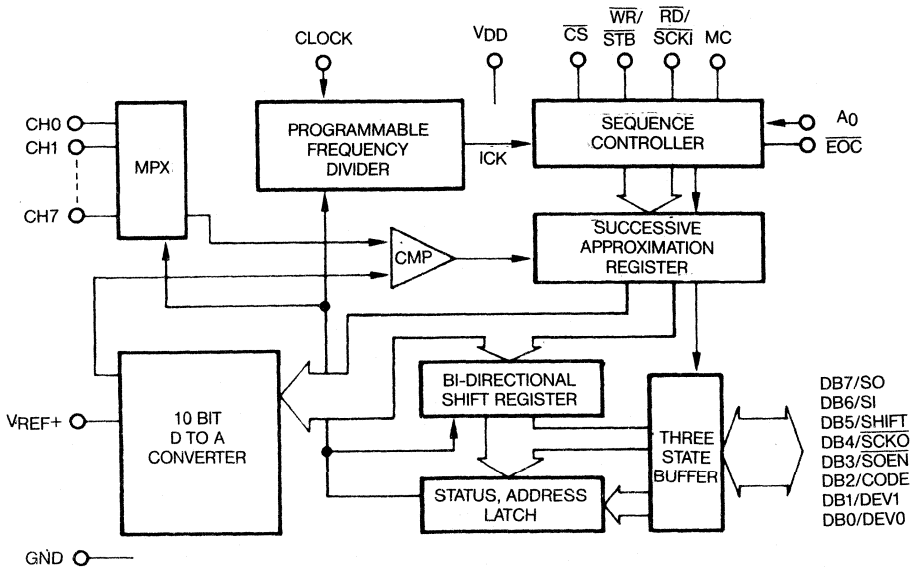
CLOCK

VDD

$\overline{CS}$

$\overline{WR}$/ $\overline{STB}$

$\overline{RD}$/ $\overline{SCKI}$

MC

CH0
CH1
CH7

MPX

PROGRAMMABLE FREQUENCY DIVIDER

ICK

SEQUENCE CONTROLLER

A0
$\overline{EOC}$

SUCCESSIVE APPROXIMATION REGISTER

CMP

$V_{REF}$+

10 BIT D TO A CONVERTER

BI-DIRECTIONAL SHIFT REGISTER

THREE STATE BUFFER

STATUS, ADDRESS LATCH

DB7/SO
DB6/SI
DB5/$\overline{SHIFT}$
DB4/$\overline{SCKO}$
DB3/$\overline{SOEN}$
DB2/CODE
DB1/DEV1
DB0/DEV0

GND